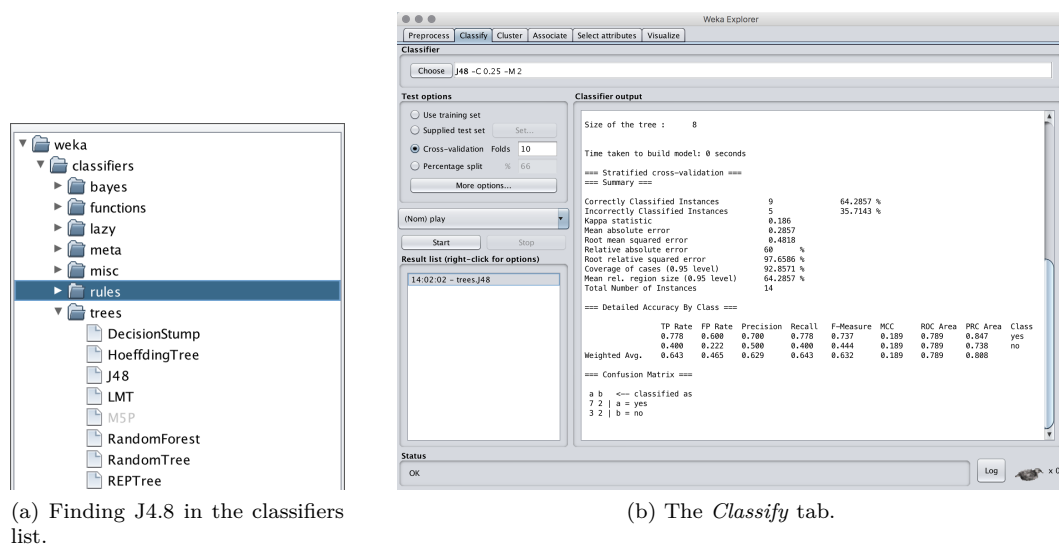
weka
classifiers
bayes
functions
lazy
meta
misc
rules
trees
DecisionStump
HoeffdingTree
J48
LMT
M5P
RandomForest
RandomTree
REPTree

(a) Finding J4.8 in the classifiers list.

Weka Explorer

Preprocess | Classify | Cluster | Associate | Select attributes | Visualize

Classifier

Choose J48 -C 0.25 -M 2

Test options

Use training set
Supplied test set Set...
Cross-validation Folds 10
Percentage split % 66
More options...

(Nom) play

Start Stop

Result list (right-click for options)

14:02:02 - trees.J48

Classifier output

Size of the tree : 8

Time taken to build model: 0 seconds

=== Stratified cross-validation ===
=== Summary ===

| | | |
|---|---|---|
| Correctly Classified Instances | 9 | 64.2857 % |
| Incorrectly Classified Instances | 5 | 35.7143 % |
| Kappa statistic | 0.186 | |
| Mean absolute error | 0.2857 | |
| Root mean squared error | 0.4818 | |
| Relative absolute error | 60 % | |
| Root relative squared error | 97.6586 % | |
| Coverage of cases (0.95 level) | 92.8571 % | |
| Mean rel. region size (0.95 level) | 64.2857 % | |
| Total Number of Instances | 14 | |

=== Detailed Accuracy By Class ===

| | TP Rate | FP Rate | Precision | Recall | F-Measure | MCC | ROC Area | PRC Area | Class |
|---|---|---|---|---|---|---|---|---|---|
| | 0.778 | 0.600 | 0.700 | 0.778 | 0.737 | 0.189 | 0.789 | 0.847 | yes |
| | 0.400 | 0.222 | 0.500 | 0.400 | 0.444 | 0.189 | 0.789 | 0.738 | no |
| Weighted Avg. | 0.643 | 0.465 | 0.629 | 0.643 | 0.632 | 0.189 | 0.789 | 0.808 | |

=== Confusion Matrix ===

a b <-- classified as
7 2 | a = yes
3 2 | b = no

Status

OK

Log

x 0

(b) The Classify tab.